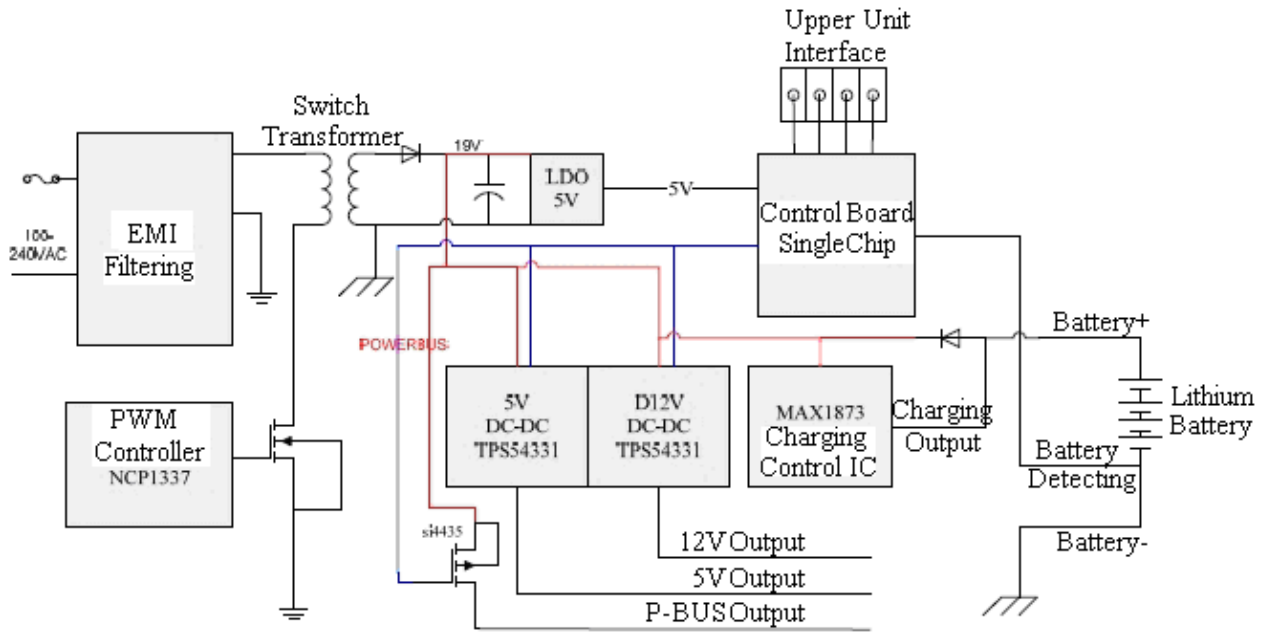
Upper Unit Interface

Switch Transformer

19V

LDO 5V

5V

Control Board SingleChip

100-240VAC

EMI Filtering

POWERBUS

Battery+

Lithium Battery

5V DC-DC TPS54331

D12V DC-DC TPS54331

MAX1873 Charging Control IC

Charging Output

Battery Detecting

PWM Controller NCP1337

si435

12V Output

5V Output

P-BUS Output

Battery-